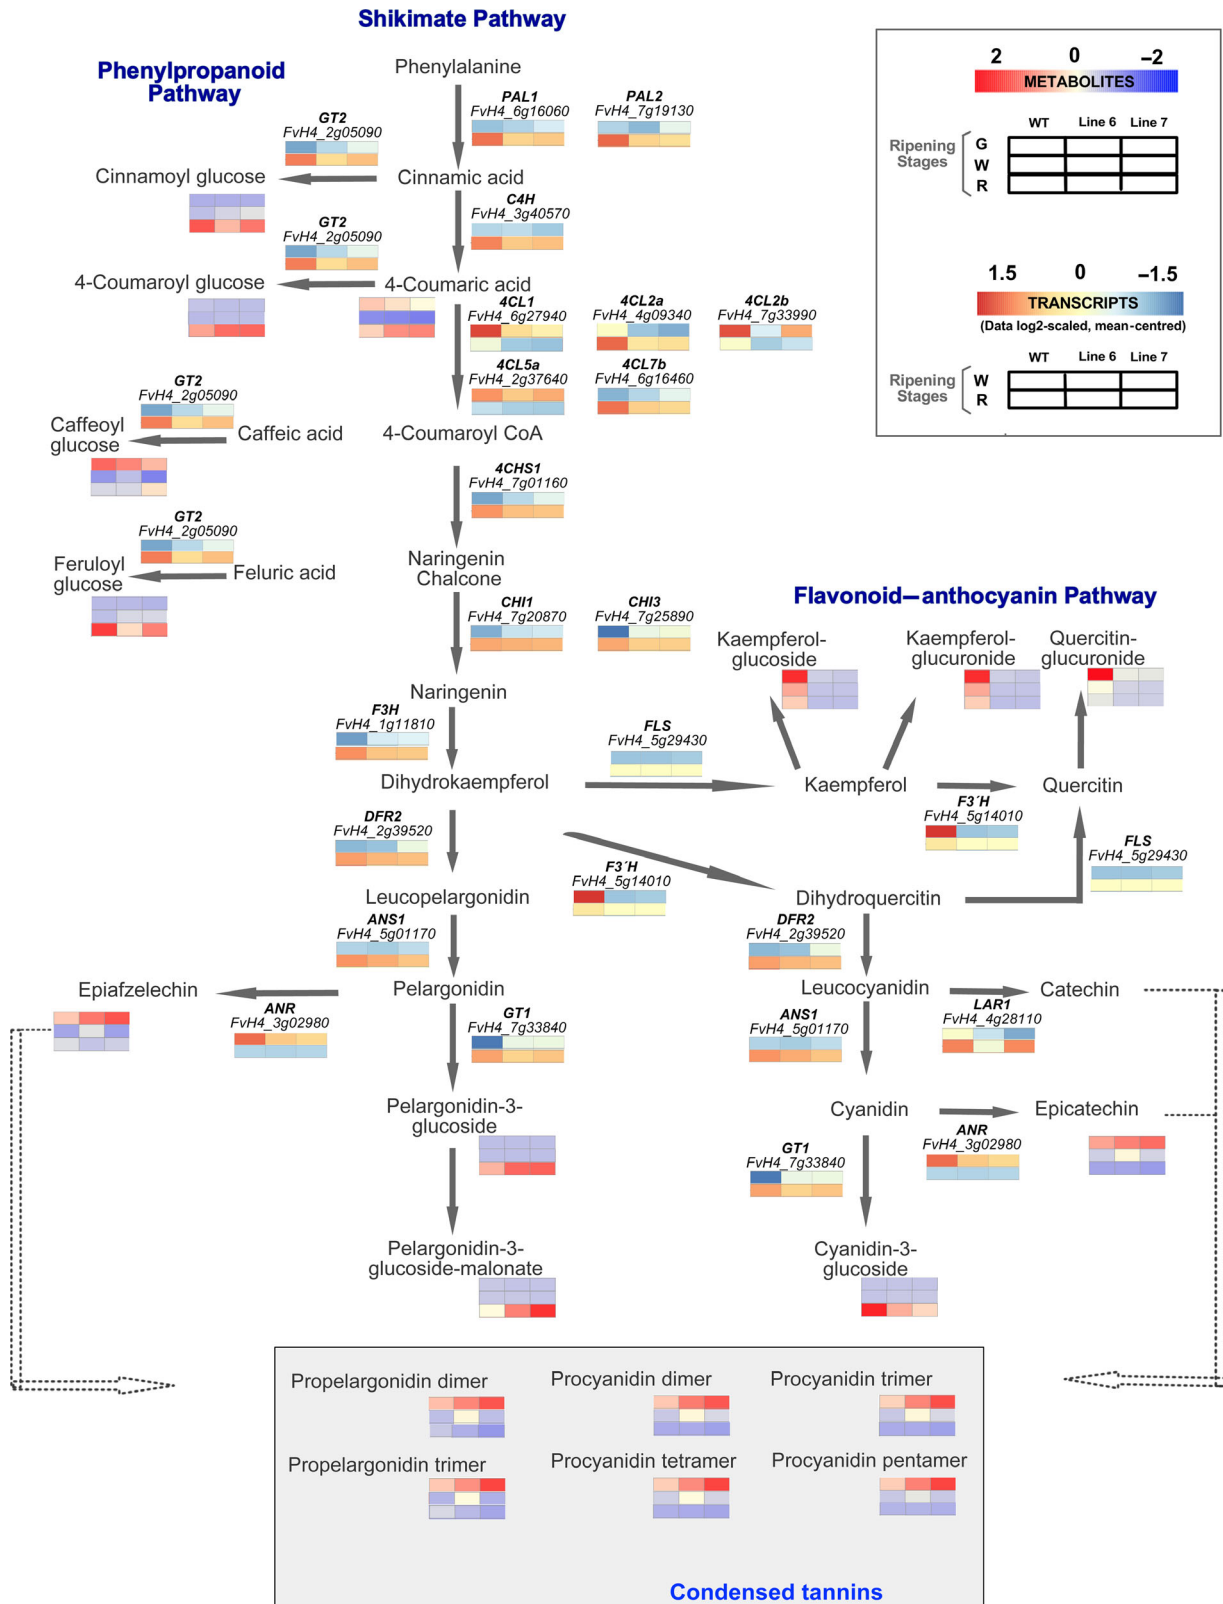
Shikimate Pathway

Phenylpropanoid Pathway

2 0 −2
METABOLITES
WT Line 6 Line 7
Ripening Stages G W R

1.5 0 −1.5
TRANSCRIPTS
(Data log2-scaled, mean-centred)
WT Line 6 Line 7
Ripening Stages W R

Phenylalanine
PAL1 FvH4_6g16060
PAL2 FvH4_7g19130
GT2 FvH4_2g05090
Cinnamoyl glucose
Cinnamic acid
C4H FvH4_3g40570
GT2 FvH4_2g05090
4-Coumaroyl glucose
4-Coumaric acid
4CL1 FvH4_6g27940
4CL2a FvH4_4g09340
4CL2b FvH4_7g33990
4CL5a FvH4_2g37640
4CL7b FvH4_6g16460
GT2 FvH4_2g05090
Caffeoyl glucose
Caffeic acid
4-Coumaroyl CoA
4CHS1 FvH4_7g01160
GT2 FvH4_2g05090
Feruloyl glucose
Feluric acid
Naringenin Chalcone
Flavonoid—anthocyanin Pathway
CHI1 FvH4_7g20870
CHI3 FvH4_7g25890
Kaempferol-glucoside
Kaempferol-glucuronide
Quercitin-glucuronide
Naringenin
F3H FvH4_1g11810
FLS FvH4_5g29430
Dihydrokaempferol
Kaempferol
Quercitin
F3´H FvH4_5g14010
DFR2 FvH4_2g39520
FLS FvH4_5g29430
F3´H FvH4_5g14010
Leucopelargonidin
Dihydroquercitin
ANS1 FvH4_5g01170
DFR2 FvH4_2g39520
Epiafzelechin
Pelargonidin
Leucocyanidin
Catechin
ANR FvH4_3g02980
GT1 FvH4_7g33840
ANS1 FvH4_5g01170
LAR1 FvH4_4g28110
Pelargonidin-3-glucoside
Cyanidin
Epicatechin
ANR FvH4_3g02980
GT1 FvH4_7g33840
Pelargonidin-3-glucoside-malonate
Cyanidin-3-glucoside

Propelargonidin dimer
Procyanidin dimer
Procyanidin trimer
Propelargonidin trimer
Procyanidin tetramer
Procyanidin pentamer
Condensed tannins